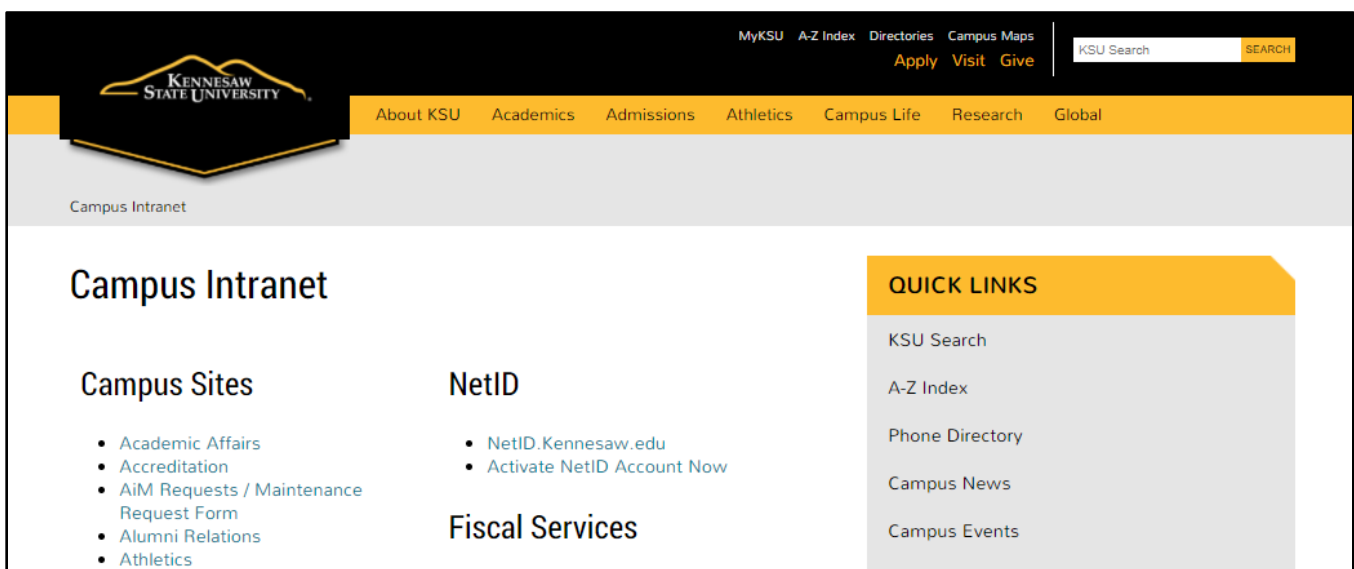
MyKSU A-Z Index Directories Campus Maps
Apply Visit Give

KSU Search SEARCH

KENNESAW STATE UNIVERSITY

About KSU Academics Admissions Athletics Campus Life Research Global

Campus Intranet

Campus Intranet

Campus Sites

- Academic Affairs
- Accreditation
- AiM Requests / Maintenance Request Form
- Alumni Relations
- Athletics

NetID

- NetID.Kennesaw.edu
- Activate NetID Account Now

Fiscal Services

QUICK LINKS

KSU Search

A-Z Index

Phone Directory

Campus News

Campus Events